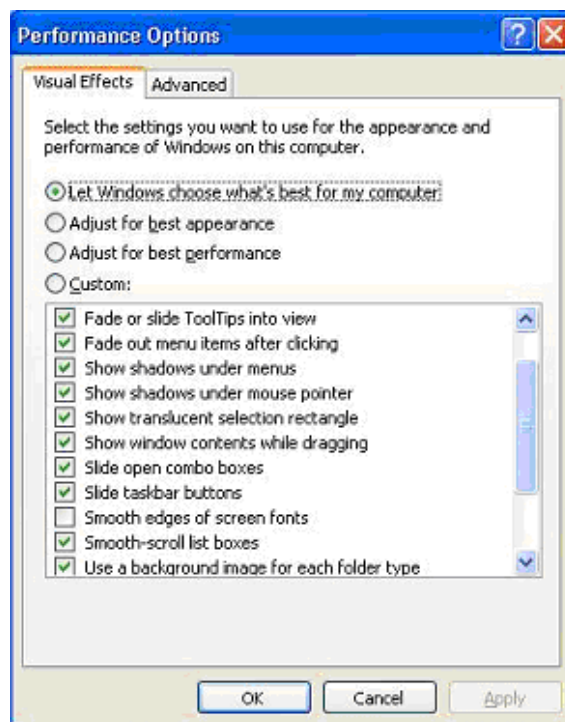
Performance Options

Visual Effects | Advanced

Select the settings you want to use for the appearance and performance of Windows on this computer.

Let Windows choose what's best for my computer
Adjust for best appearance
Adjust for best performance
Custom:

Fade or slide ToolTips into view
Fade out menu items after clicking
Show shadows under menus
Show shadows under mouse pointer
Show translucent selection rectangle
Show window contents while dragging
Slide open combo boxes
Slide taskbar buttons
Smooth edges of screen fonts
Smooth-scroll list boxes
Use a background image for each folder type

OK | Cancel | Apply